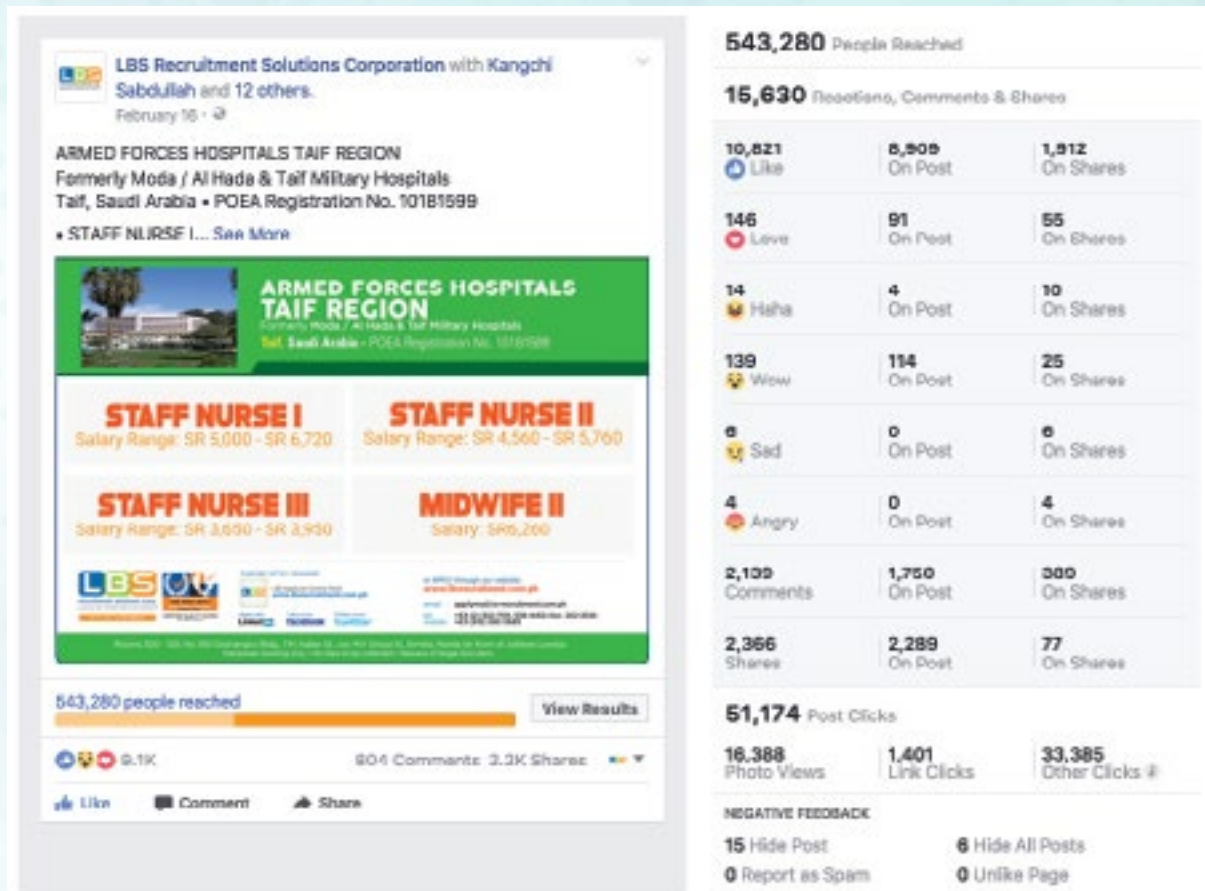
LBS Recruitment Solutions Corporation with Kangchi Sabdullah and 12 others.
February 16 ·

ARMED FORCES HOSPITALS TAIF REGION
Formerly Moda / Al Hada & Taif Military Hospitals
Taif, Saudi Arabia • POEA Registration No. 10181599

• STAFF NURSE I... See More

ARMED FORCES HOSPITALS
TAIF REGION
Formerly Moda / Al Hada & Taif Military Hospitals
Taif, Saudi Arabia - POEA Registration No. 10181599

STAFF NURSE I
Salary Range: SR 5,000 - SR 6,720

STAFF NURSE II
Salary Range: SR 4,560 - SR 5,760

STAFF NURSE III
Salary Range: SR 3,600 - SR 3,930

MIDWIFE II
Salary: SR6,260

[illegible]

543,280 people reached
View Results

9.1K
604 Comments 3.2K Shares

Like
Comment
Share

543,280 People Reached

15,630 Reactions, Comments & Shares

| | | |
|---|---|---|
| 10,821 Like | 8,909 On Post | 1,912 On Shares |
| 146 Love | 91 On Post | 55 On Shares |
| 14 Haha | 4 On Post | 10 On Shares |
| 139 Wow | 114 On Post | 25 On Shares |
| 6 Sad | 0 On Post | 6 On Shares |
| 4 Angry | 0 On Post | 4 On Shares |
| 2,139 Comments | 1,750 On Post | 380 On Shares |
| 2,366 Shares | 2,289 On Post | 77 On Shares |

51,174 Post Clicks

| | | |
|---|---|---|
| 16,388 Photo Views | 1,401 Link Clicks | 33,385 Other Clicks |

NEGATIVE FEEDBACK

15 Hide Post
6 Hide All Posts
0 Report as Spam
0 Unlike Page